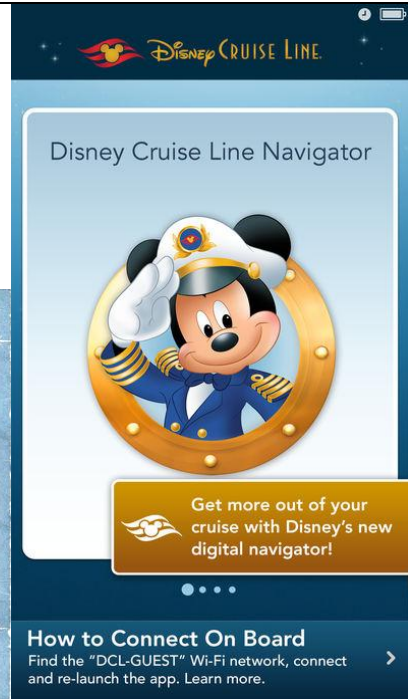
Disney CRUISE LINE.

Disney Cruise Line Navigator

Get more out of your cruise with Disney's new digital navigator!

How to Connect On Board
Find the "DCL-GUEST" Wi-Fi network, connect and re-launch the app. Learn more.